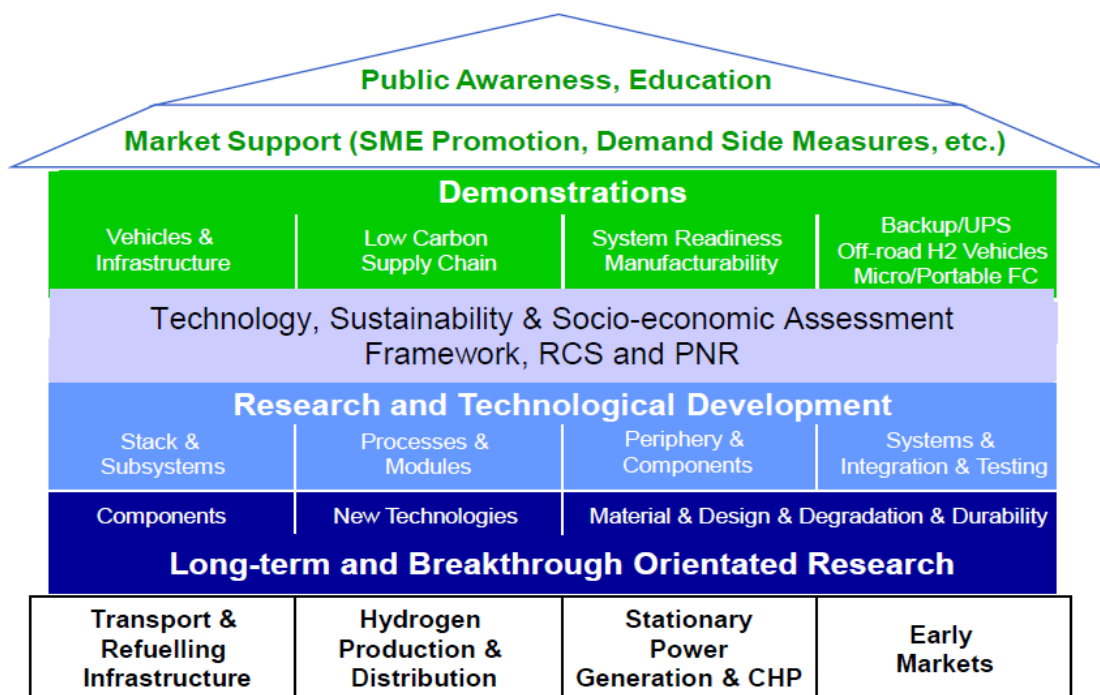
Public Awareness, Education

Market Support (SME Promotion, Demand Side Measures, etc.)

Demonstrations

| Vehicles & Infrastructure | Low Carbon Supply Chain | System Readiness Manufacturability | Backup/UPS Off-road H2 Vehicles Micro/Portable FC |
|---|---|---|---|

Technology, Sustainability & Socio-economic Assessment Framework, RCS and PNR

Research and Technological Development

| Stack & Subsystems | Processes & Modules | Periphery & Components | Systems & Integration & Testing |
|---|---|---|---|

| Components | New Technologies | Material & Design & Degradation & Durability |
|---|---|---|

Long-term and Breakthrough Orientated Research

| Transport & Refuelling Infrastructure | Hydrogen Production & Distribution | Stationary Power Generation & CHP | Early Markets |
|---|---|---|---|